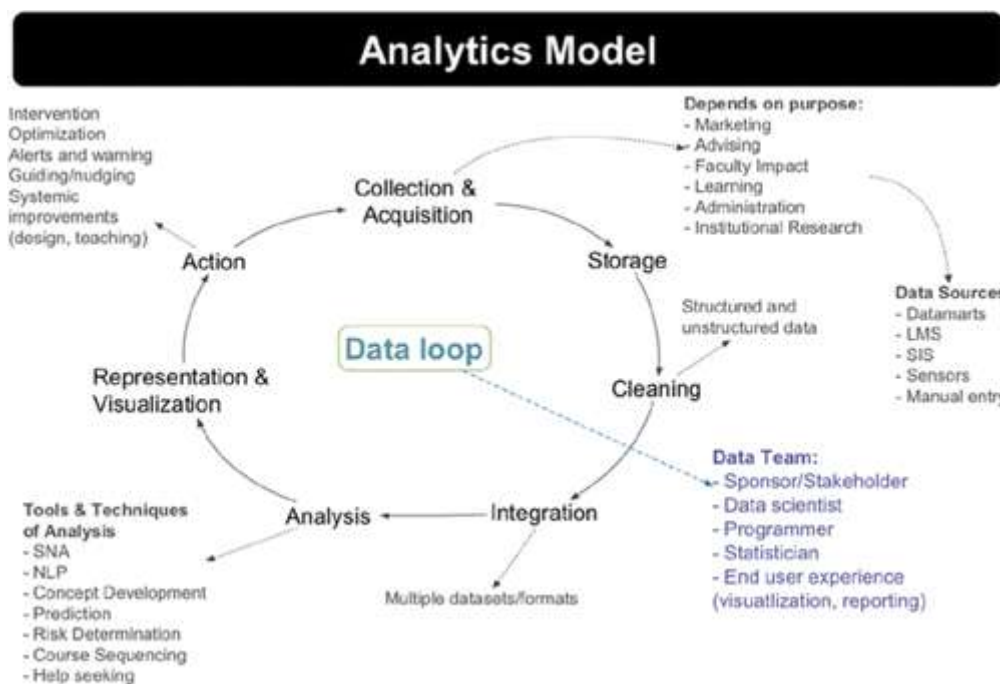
Analytics Model

Intervention
Optimization
Alerts and warning
Guiding/nudging
Systemic improvements (design, teaching)

Collection & Acquisition

Depends on purpose:
- Marketing
- Advising
- Faculty Impact
- Learning
- Administration
- Institutional Research

Action

Storage

Data Sources
- Datamarts
- LMS
- SIS
- Sensors
- Manual entry

Structured and unstructured data

Data loop

Representation & Visualization

Cleaning

Data Team:
- Sponsor/Stakeholder
- Data scientist
- Programmer
- Statistician
- End user experience (visuatlization, reporting)

Tools & Techniques of Analysis
- SNA
- NLP
- Concept Development
- Prediction
- Risk Determination
- Course Sequencing
- Help seeking

Analysis

Integration

Multiple datasets/formats